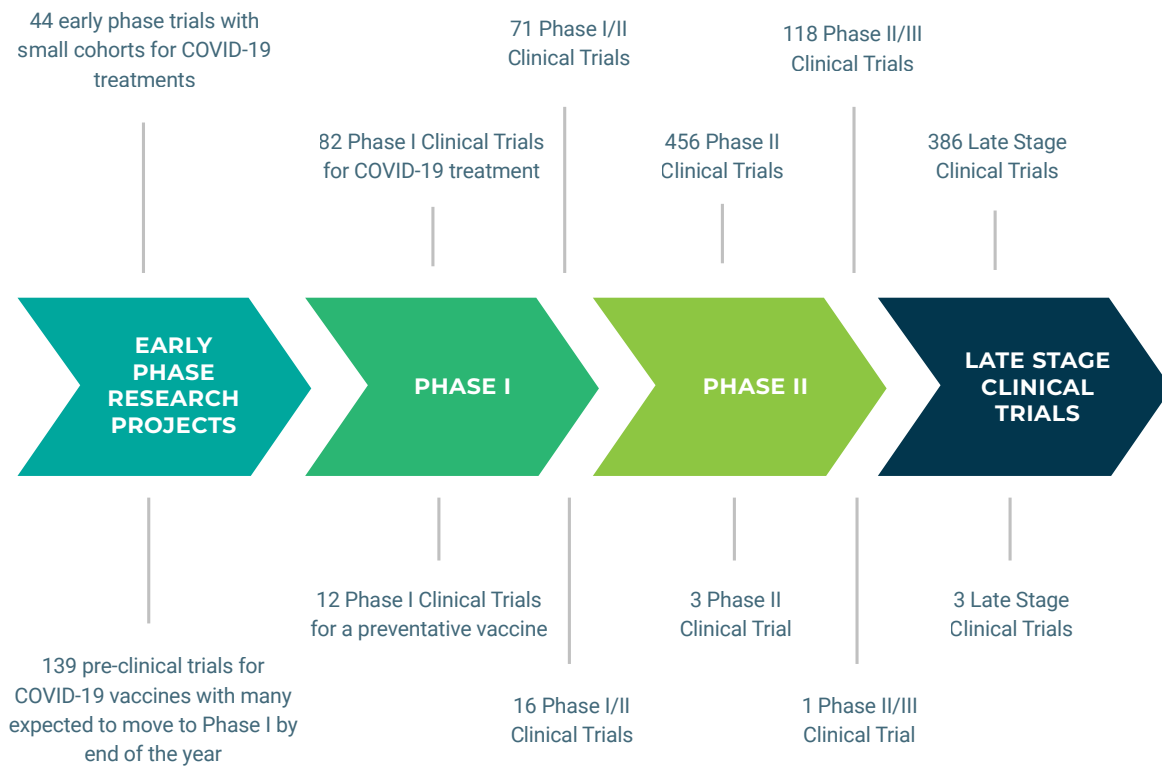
44 early phase trials with small cohorts for COVID-19 treatments

71 Phase I/II Clinical Trials

118 Phase II/III Clinical Trials

82 Phase I Clinical Trials for COVID-19 treatment

456 Phase II Clinical Trials

386 Late Stage Clinical Trials

EARLY PHASE RESEARCH PROJECTS

PHASE I

PHASE II

LATE STAGE CLINICAL TRIALS

12 Phase I Clinical Trials for a preventative vaccine

3 Phase II Clinical Trial

3 Late Stage Clinical Trials

139 pre-clinical trials for COVID-19 vaccines with many expected to move to Phase I by end of the year

16 Phase I/II Clinical Trials

1 Phase II/III Clinical Trial